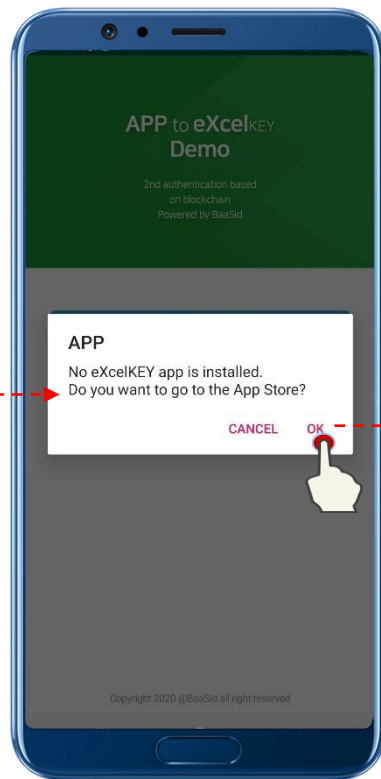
APP to eXcelKEY
Demo

2nd authentication based on blockchain
Powered by BaaSid

APP

No eXcelKEY app is installed.
Do you want to go to the App Store?

CANCEL OK

Copyright 2020 @BaaSid all right reserved